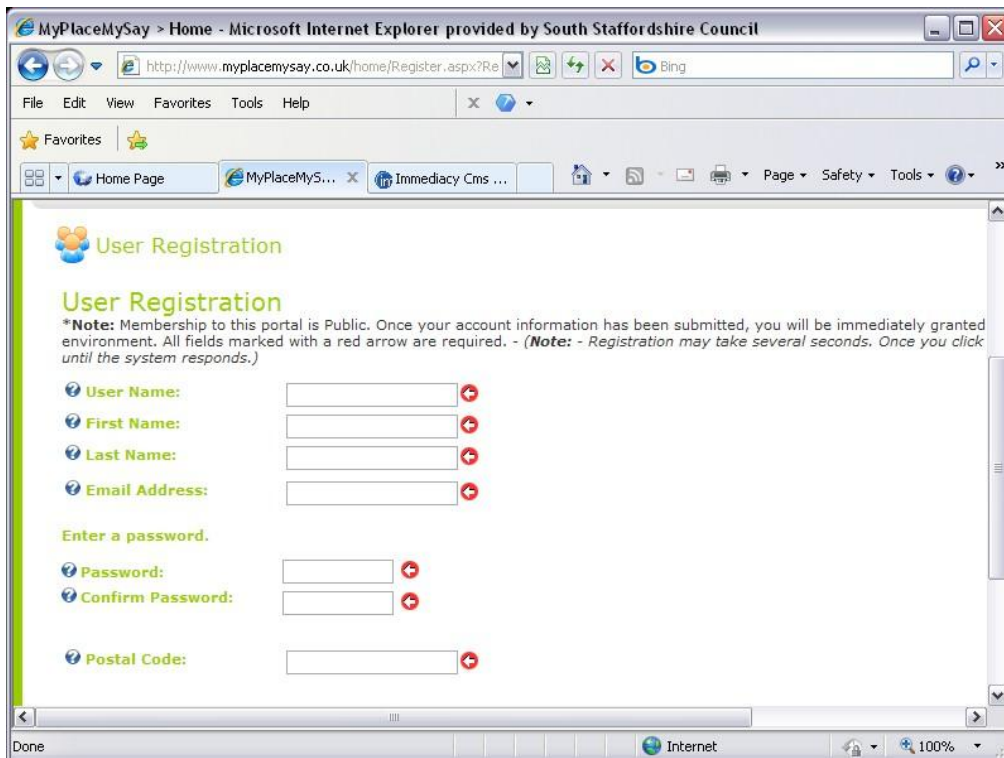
MyPlaceMySay > Home - Microsoft Internet Explorer provided by South Staffordshire Council

http://www.myplacemysay.co.uk/home/Register.aspx?Re

Bing

File Edit View Favorites Tools Help

Favorites

Home Page

MyPlaceMyS...

Immediacy Cms ...

Page ▾ Safety ▾ Tools ▾

User Registration

User Registration

***Note:** Membership to this portal is Public. Once your account information has been submitted, you will be immediately granted environment. All fields marked with a red arrow are required. - (*Note: - Registration may take several seconds. Once you click until the system responds.*)

User Name:

First Name:

Last Name:

Email Address:

Enter a password.

Password:

Confirm Password:

Postal Code:

Done

Internet

100%